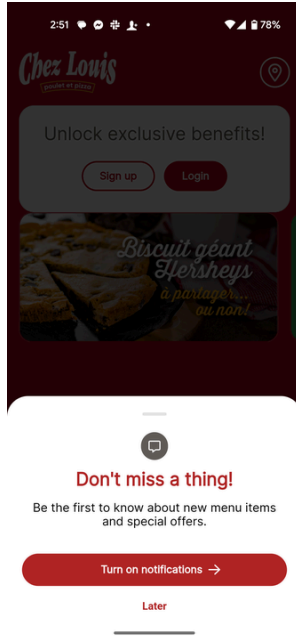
2:51 78%

Chez Louis
poulet et pizza

Unlock exclusive benefits!

Sign up Login

Biscuit géant Hersheys
à partager... ou non!

Don't miss a thing!

Be the first to know about new menu items and special offers.

Turn on notifications →

Later